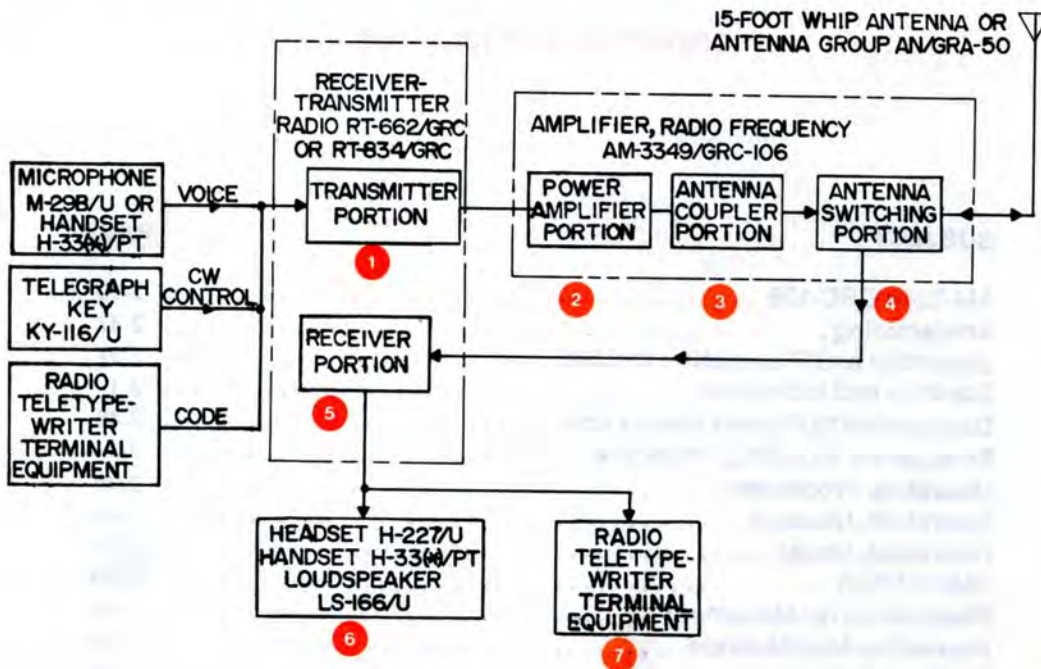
15-FOOT WHIP ANTENNA OR ANTENNA GROUP AN/GRA-50

RECEIVER-TRANSMITTER RADIO RT-662/GRC OR RT-834/GRC

AMPLIFIER, RADIO FREQUENCY AM-3349/GRC-106

MICROPHONE M-29B/U OR HANDSET H-33(*)/PT

VOICE

TRANSMITTER PORTION

1

POWER AMPLIFIER PORTION

ANTENNA COUPLER PORTION

ANTENNA SWITCHING PORTION

TELEGRAPH KEY KY-116/U

CW CONTROL

2

3

4

RECEIVER PORTION

RADIO TELETYPE-WRITER TERMINAL EQUIPMENT

CODE

5

HEADSET H-227/U HANDSET H-33(*)/PT LOUDSPEAKER LS-166/U

6

RADIO TELETYPE-WRITER TERMINAL EQUIPMENT

7